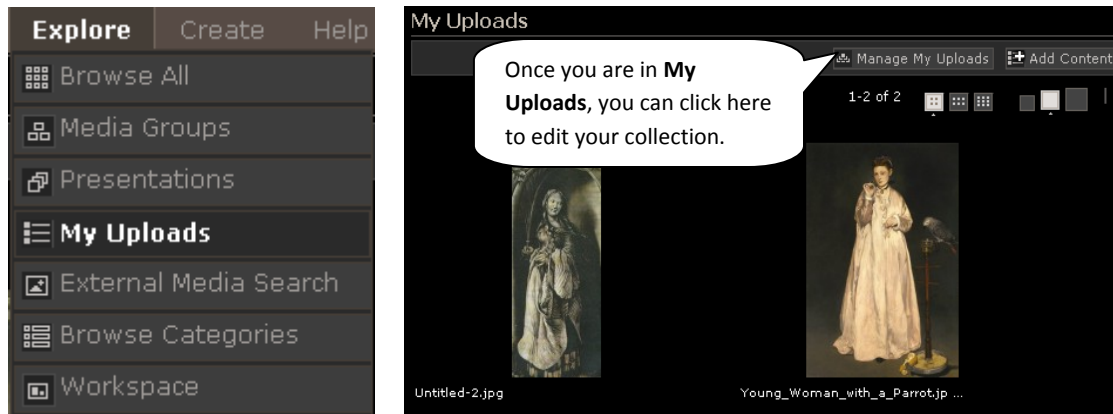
Explore Create Help
Browse All
Media Groups
Presentations
My Uploads
External Media Search
Browse Categories
Workspace

My Uploads
Once you are in **My Uploads**, you can click here to edit your collection.
Manage My Uploads
Add Content
1-2 of 2
Untitled-2.jpg
Young_Woman_with_a_Parrot.jp ...